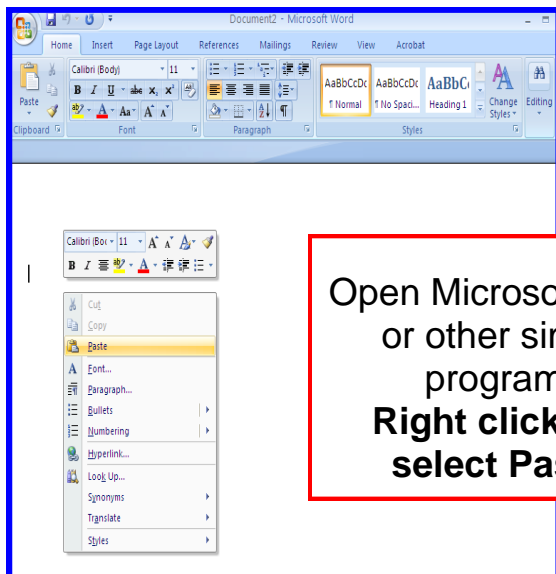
Document2 - Microsoft Word

Home Insert Page Layout References Mailings Review View Acrobat

Calibri (Body) 11

Paste

Clipboard Font Paragraph Styles

AaBbCcDc AaBbCcDc AaBbC

¶ Normal ¶ No Spaci... Heading 1

Change Styles Editing

Calibri (Boc 11

Cut
Copy
Paste
Font...
Paragraph...
Bullets
Numbering
Hyperlink...
Look Up...
Synonyms
Translate
Styles

Open Microso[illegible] or other sir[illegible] program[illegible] **Right click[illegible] select Pa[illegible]**